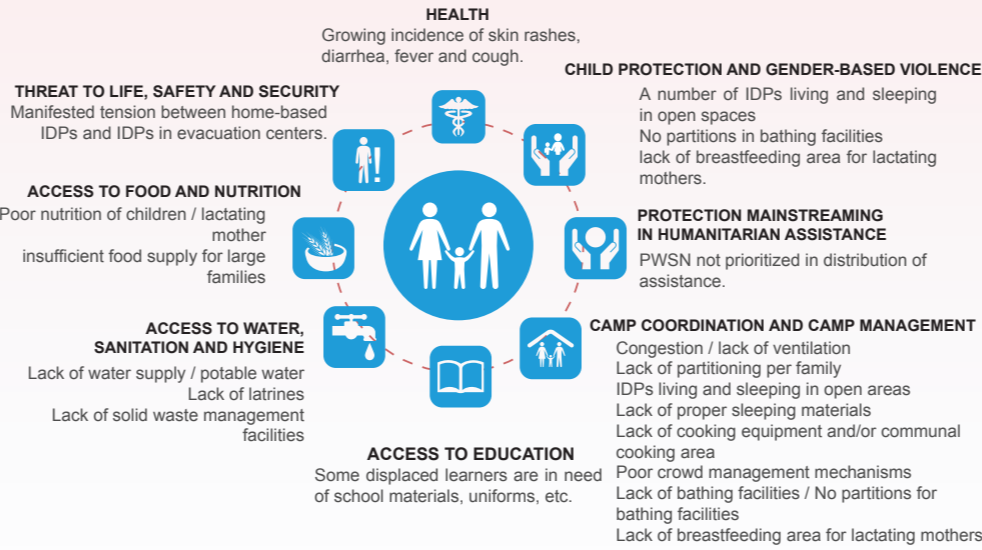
HEALTH
Growing incidence of skin rashes, diarrhea, fever and cough.

THREAT TO LIFE, SAFETY AND SECURITY
Manifested tension between home-based IDPs and IDPs in evacuation centers.

CHILD PROTECTION AND GENDER-BASED VIOLENCE
A number of IDPs living and sleeping in open spaces
No partitions in bathing facilities
lack of breastfeeding area for lactating mothers.

ACCESS TO FOOD AND NUTRITION
Poor nutrition of children / lactating mother
insufficient food supply for large families

PROTECTION MAINSTREAMING IN HUMANITARIAN ASSISTANCE
PWSN not prioritized in distribution of assistance.

ACCESS TO WATER, SANITATION AND HYGIENE
Lack of water supply / potable water
Lack of latrines
Lack of solid waste management facilities

CAMP COORDINATION AND CAMP MANAGEMENT
Congestion / lack of ventilation
Lack of partitioning per family
IDPs living and sleeping in open areas
Lack of proper sleeping materials
Lack of cooking equipment and/or communal cooking area
Poor crowd management mechanisms
Lack of bathing facilities / No partitions for bathing facilities
Lack of breastfeeding area for lactating mothers

ACCESS TO EDUCATION
Some displaced learners are in need of school materials, uniforms, etc.